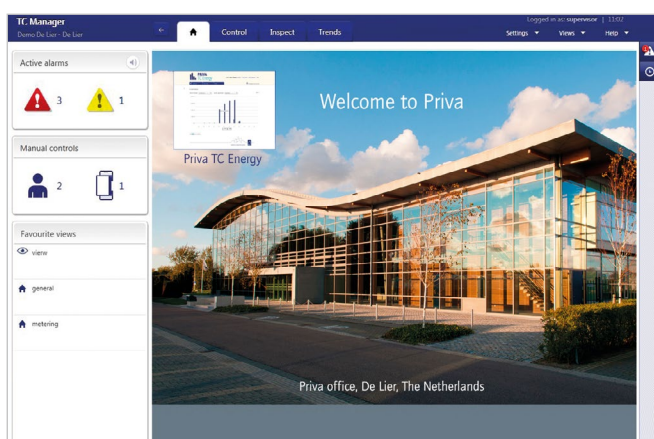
TC Manager
Demo De Lier - De Lier

Control
Inspect
Trends

Logged in as: supervisor | 11:02
Settings
Views
Help

Active alarms
3
1

Manual controls
2
1

Favourite views
view
general
metering

Priva TC Energy

Welcome to Priva

Priva office, De Lier, The Netherlands